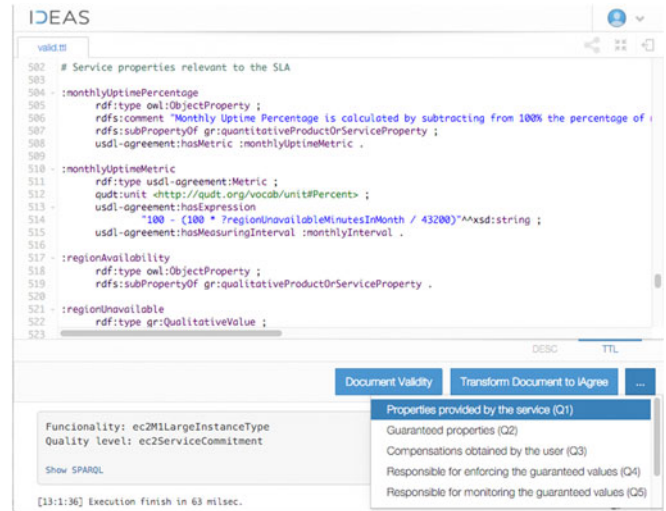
IDEAS

valid.ttl

502 # Service properties relevant to the SLA
503
504 :monthlyUptimePercentage
505 rdf:type owl:ObjectProperty ;
506 rdfs:comment "Monthly Uptime Percentage is calculated by subtracting from 100% the percentage of
507 rdfs:subPropertyOf gr:quantitativeProductOrServiceProperty ;
508 usdl-agreement:hasMetric :monthlyUptimeMetric .
509
510 :monthlyUptimeMetric
511 rdf:type usdl-agreement:Metric ;
512 qudt:unit <http://qudt.org/vocob/unit#Percent> ;
513 usdl-agreement:hasExpression
514 "100 - (100 * ?regionUnavailableMinutesInMonth / 43200)"^^xsd:string ;
515 usdl-agreement:hasMeasuringInterval :monthlyInterval .
516
517 :regionAvailability
518 rdf:type owl:ObjectProperty ;
519 rdfs:subPropertyOf gr:qualitativeProductOrServiceProperty .
520
521 :regionUnavailable
522 rdf:type gr:QualitativeValue ;
523

DESC TTL

Document Validity Transform Document to iAgree ...

Funcionality: ec2M1LargeInstanceType
Quality level: ec2ServiceCommitment

Show SPARQL

[13:1:36] Execution finish in 63 milsec.

Properties provided by the service (Q1)
Guaranteed properties (Q2)
Compensations obtained by the user (Q3)
Responsible for enforcing the guaranteed values (Q4)
Responsible for monitoring the guaranteed values (Q5)